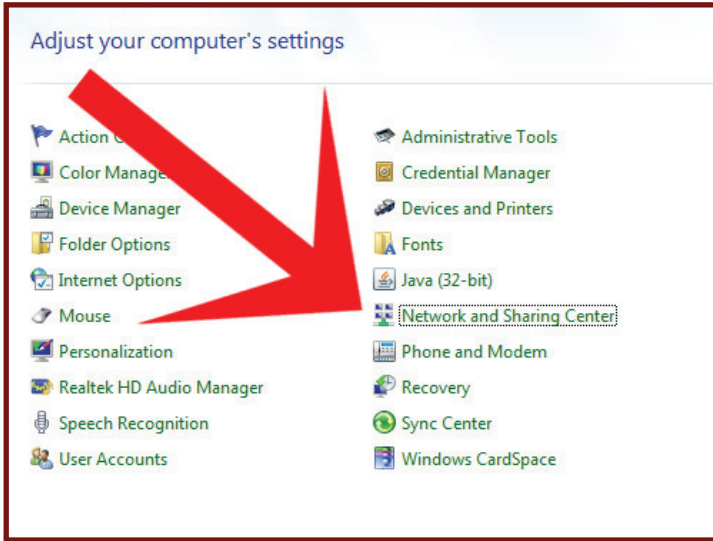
Adjust your computer's settings

Action C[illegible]

Color Manage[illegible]

Device Manager

Folder Options

Internet Options

Mouse

Personalization

Realtek HD Audio Manager

Speech Recognition

User Accounts

Administrative Tools

Credential Manager

Devices and Printers

Fonts

Java (32-bit)

Network and Sharing Center

Phone and Modem

Recovery

Sync Center

Windows CardSpace